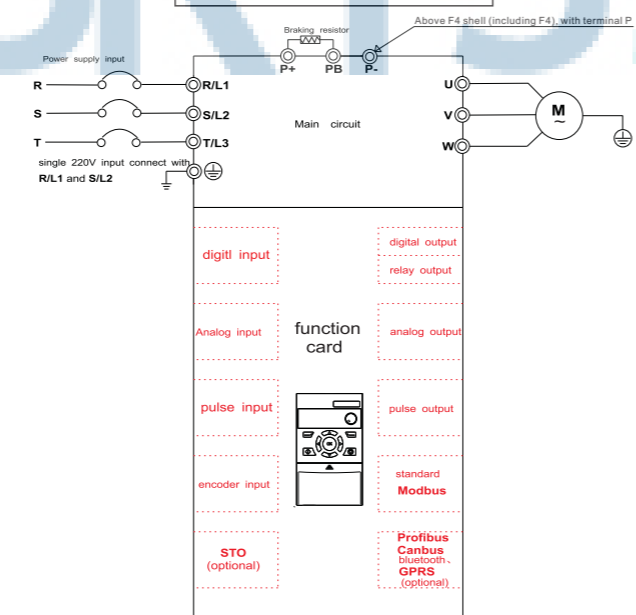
Braking resistor

Above F4 shell (including F4), with terminal P

Power supply input

P+

PB

P-

R

R/L1

S

S/L2

T

T/L3

U

V

W

M
~

Main circuit

single 220V input connect with R/L1 and S/L2

digitl input

digital output

relay output

Analog input

function card

analog output

pulse input

pulse output

encoder input

standard
Modbus

STO
(optional)

Profibus
Canbus
bluetooth、
GPRS
(optional)